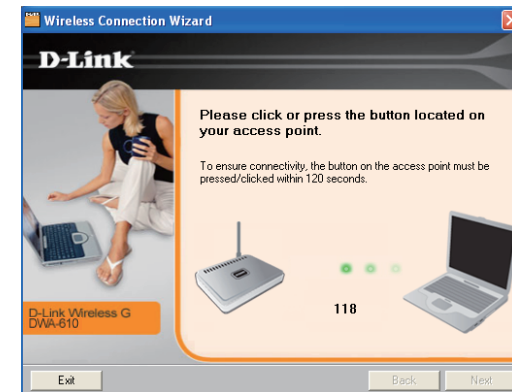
Wireless Connection Wizard

D-Link

Please click or press the button located on your access point.

To ensure connectivity, the button on the access point must be pressed/clicked within 120 seconds.

118

D-Link Wireless G DWA-610

Exit

Back

Next